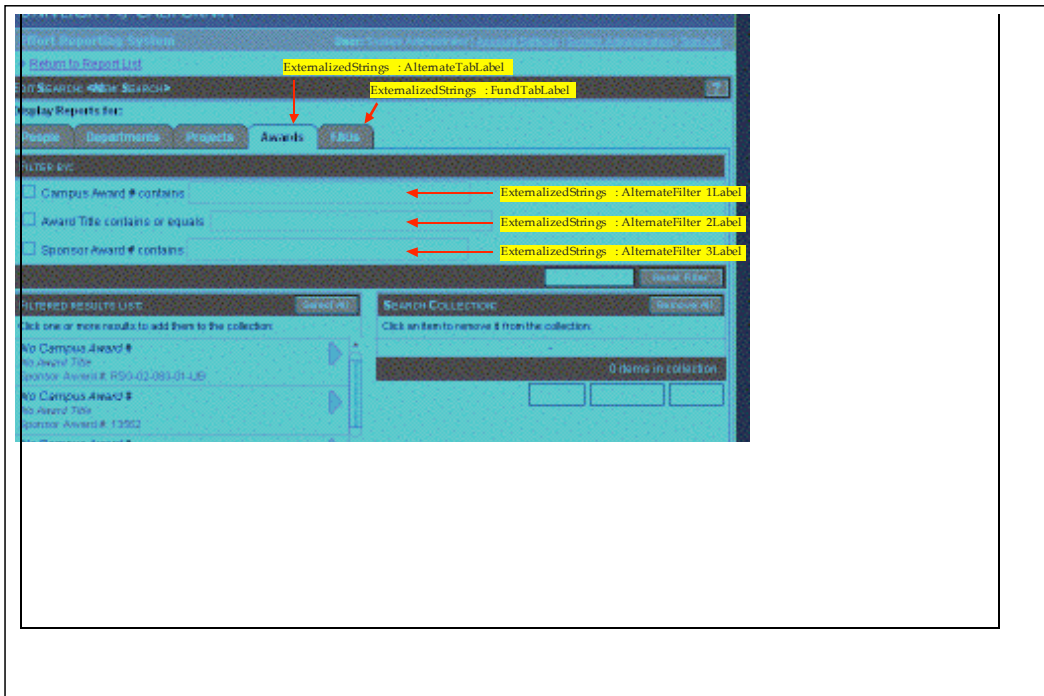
Effort Reporting System

Return to Report List

ExternalizedStrings : AlternateTabLabel

ExternalizedStrings : FundTabLabel

Edit Search: <New Search>

Display Reports for:

People | Departments | Projects | Awards | FAUs

Filter by:

Campus Award # contains

ExternalizedStrings : AlternateFilter 1Label

Award Title contains or equals

ExternalizedStrings : AlternateFilter 2Label

Sponsor Award # contains

ExternalizedStrings : AlternateFilter 3Label

Reset Filter

Filtered results list:

Select All

Click one or more results to add them to the collection:

No Campus Award #
No Award Title
Sponsor Award #: RSG-02-083-01-LIB

No Campus Award #
No Award Title
Sponsor Award #: 13552

Search Collection:

Remove All

Click an item to remove it from the collection:

0 items in collection.